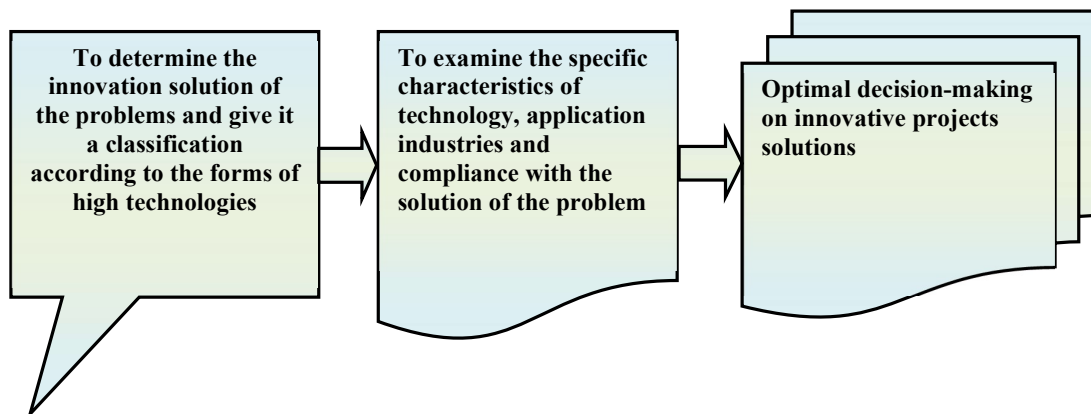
To determine the innovation solution of the problems and give it a classification according to the forms of high technologies

To examine the specific characteristics of technology, application industries and compliance with the solution of the problem

Optimal decision-making on innovative projects solutions